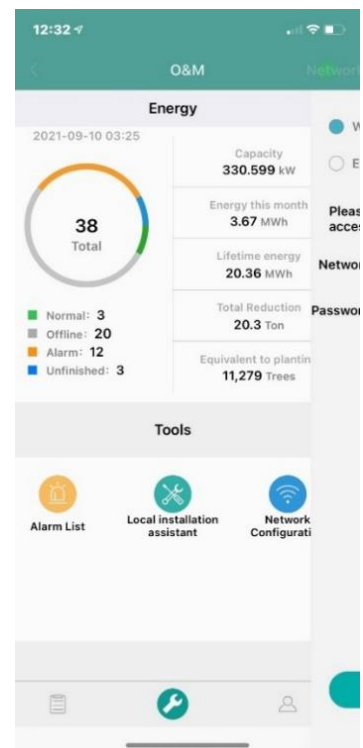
12:32

O&M

Networ

Energy

2021-09-10 03:25

38
Total

Normal: 3
Offline: 20
Alarm: 12
Unfinished: 3

Capacity
330.599 kW

Energy this month
3.67 MWh

Lifetime energy
20.36 MWh

Total Reduction
20.3 Ton

Equivalent to plantin
11,279 Trees

W

E

Pleas
acces

Netwo

Passwo

Tools

Alarm List

Local installation assistant

Network Configurati